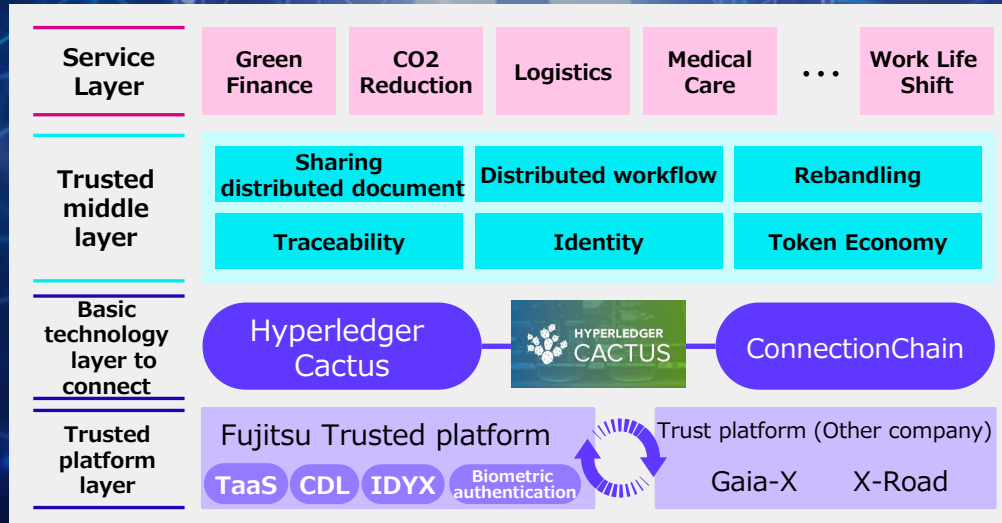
Service Layer

Green Finance

CO2 Reduction

Logistics

Medical Care

...

Work Life Shift

Trusted middle layer

Sharing distributed document

Distributed workflow

Rebandling

Traceability

Identity

Token Economy

Basic technology layer to connect

Hyperledger Cactus

HYPERLEDGER CACTUS

ConnectionChain

Trusted platform layer

Fujitsu Trusted platform

TaaS

CDL

IDYX

Biometric authentication

Trust platform (Other company)

Gaia-X

X-Road